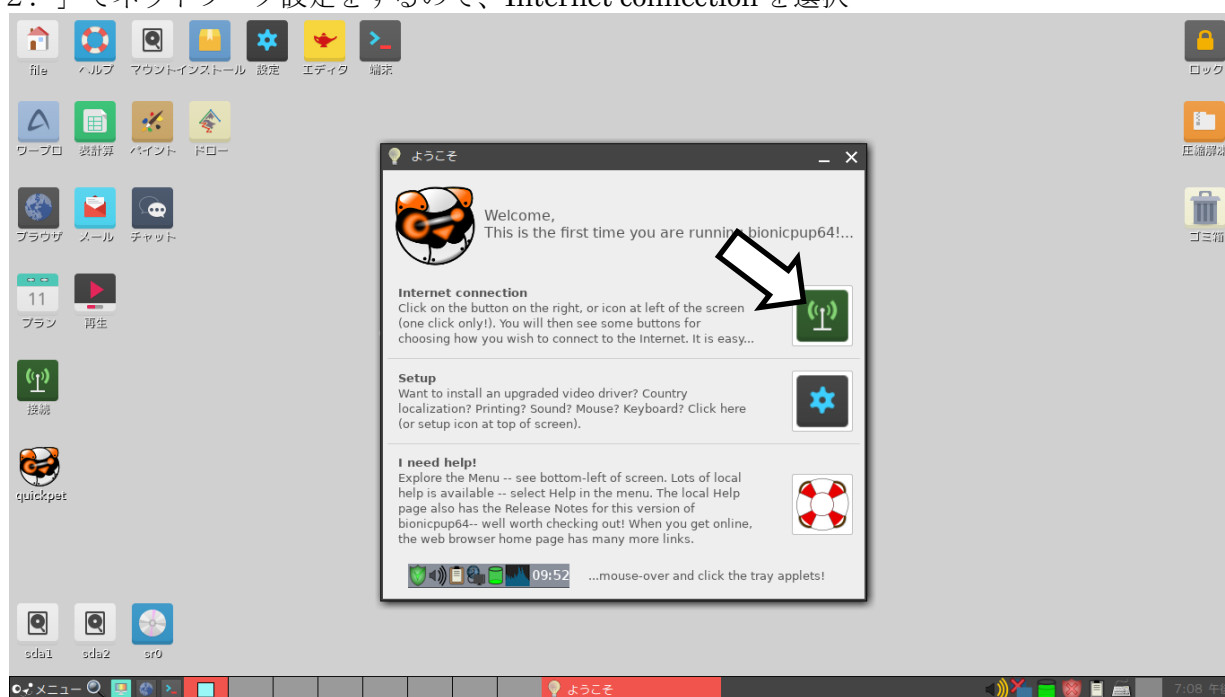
2．」でネットワーク設定をするので、Internet connection を選択

file ヘルプ マウント インストール 設定 エディタ 端末

ロック

ワープロ 表計算 ペイント ドロー

圧縮解凍

ようこそ

Welcome,
This is the first time you are running bionicpup64!...

ゴミ箱

ブラウザ メール チャット

Internet connection
Click on the button on the right, or icon at left of the screen (one click only!). You will then see some buttons for choosing how you wish to connect to the Internet. It is easy...

11
プラン 再生

Setup
Want to install an upgraded video driver? Country localization? Printing? Sound? Mouse? Keyboard? Click here (or setup icon at top of screen).

接続

I need help!
Explore the Menu -- see bottom-left of screen. Lots of local help is available -- select Help in the menu. The local Help page also has the Release Notes for this version of bionicpup64-- well worth checking out! When you get online, the web browser home page has many more links.

quickpet

09:52 ...mouse-over and click the tray applets!

sda1 sda2 sr0

メニュー

ようこそ

7:08 午